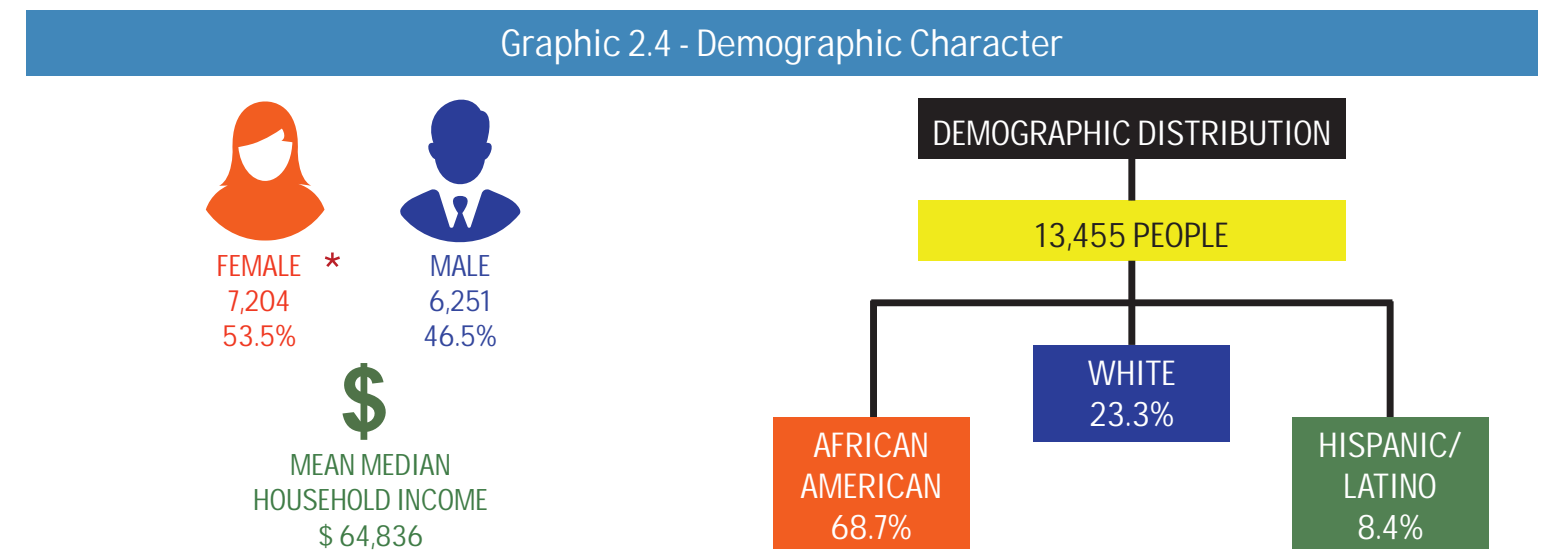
Graphic 2.4 - Demographic Character

FEMALE *
7,204
53.5%

MALE
6,251
46.5%

$
MEAN MEDIAN HOUSEHOLD INCOME
$ 64,836

DEMOGRAPHIC DISTRIBUTION

13,455 PEOPLE

WHITE
23.3%

AFRICAN AMERICAN
68.7%

HISPANIC/ LATINO
8.4%